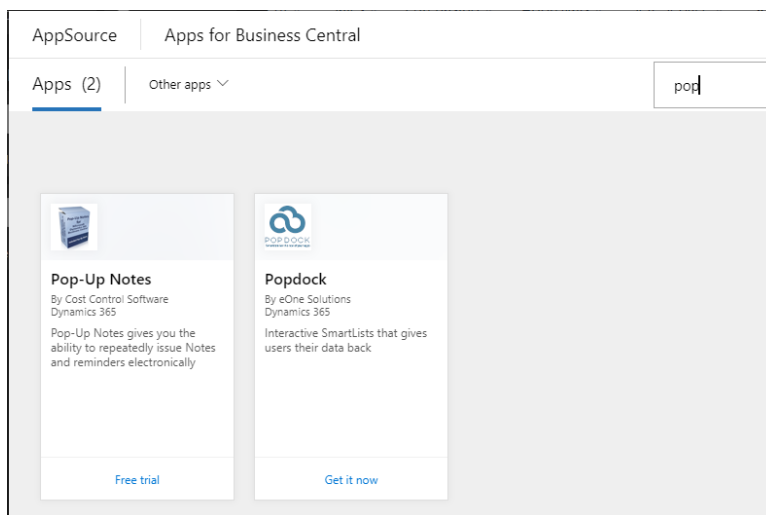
AppSource

Apps for Business Central

Apps (2)

Other apps

pop

Pop-Up Notes

By Cost Control Software

Dynamics 365

Pop-Up Notes gives you the ability to repeatedly issue Notes and reminders electronically

Free trial

POPDOCK

Popdock

By eOne Solutions

Dynamics 365

Interactive SmartLists that gives users their data back

Get it now